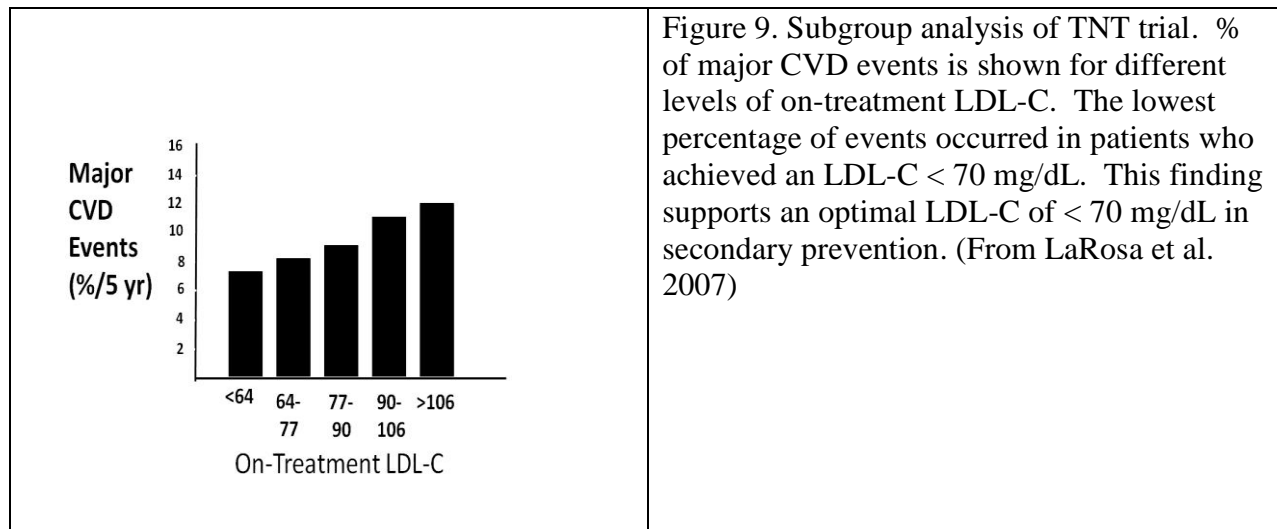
| Major CVD Events (%/5 yr) 16 14 12 10 8 6 4 2 <64 64-77 77-90 90-106 >106 On-Treatment LDL-C | Figure 9. Subgroup analysis of TNT trial. % of major CVD events is shown for different levels of on-treatment LDL-C. The lowest percentage of events occurred in patients who achieved an LDL-C < 70 mg/dL. This finding supports an optimal LDL-C of < 70 mg/dL in secondary prevention. (From LaRosa et al. 2007) |
|---|---|